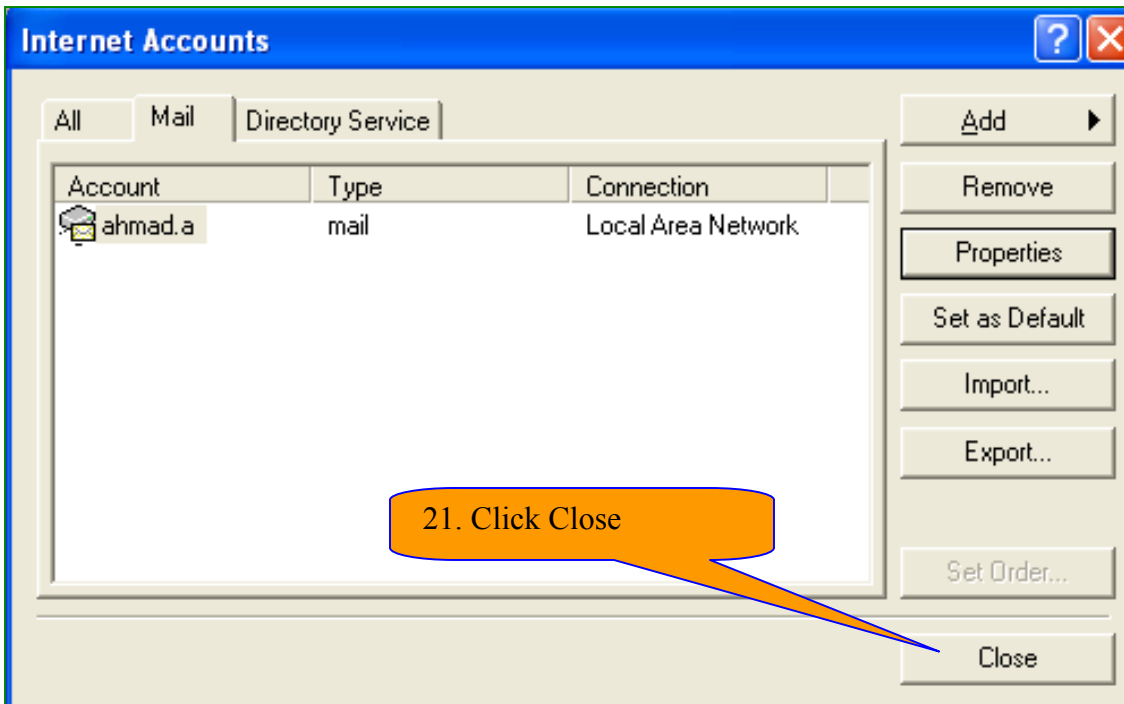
Internet Accounts

All | Mail | Directory Service

| Account | Type | Connection |
|---|---|---|
| ahmad.a | mail | Local Area Network |

Add
Remove
Properties
Set as Default
Import...
Export...

21. Click Close

Set Order...
Close